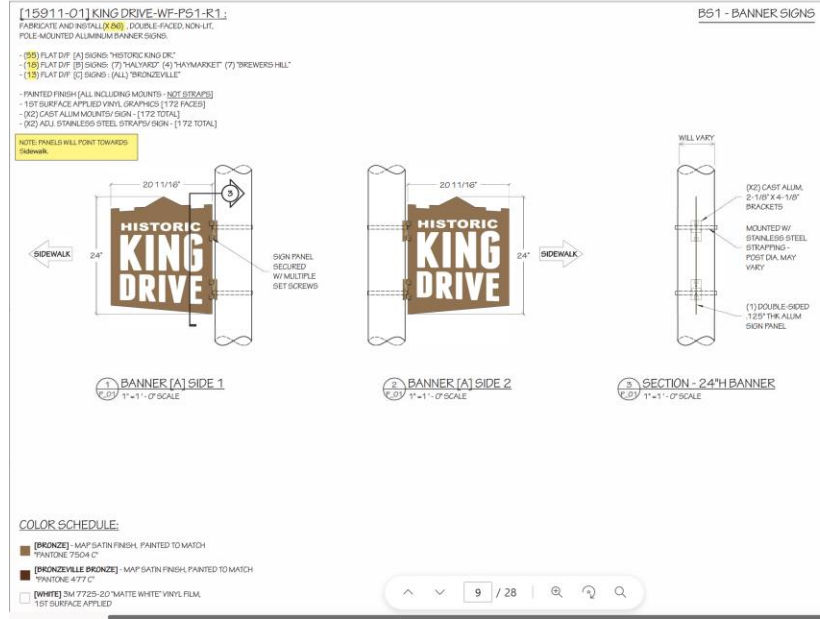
[15911-01] KING DRIVE-WF-PS1-R1 :

BS1 - BANNER SIGNS

FABRICATE AND INSTALL (X 86) , DOUBLE-FACED, NON-LIT, POLE-MOUNTED ALUMINUM BANNER SIGNS.

- (55) FLAT D/F [A] SIGNS: "HISTORIC KING DR."
- (18) FLAT D/F [B] SIGNS: (7) "HALYARD" (4) "HAYMARKET" (7) "BREWERS HILL"
- (13) FLAT D/F [C] SIGNS : (ALL) "BRONZEVILLE"

- PAINTED FINISH [ALL INCLUDING MOUNTS - NOT STRAPS]
- 1ST SURFACE APPLIED VINYL GRAPHICS [172 FACES]
- (X2) CAST ALUM MOUNTS/ SIGN - [172 TOTAL]
- (X2) ADJ. STAINLESS STEEL STRAPS/ SIGN - [172 TOTAL]

NOTE: PANELS WILL POINT TOWARDS Sidewalk.

20 11/16"

3

HISTORIC KING DRIVE

24"

SIDEWALK

SIGN PANEL SECURED W/ MULTIPLE SET SCREWS

20 11/16"

HISTORIC KING DRIVE

24"

SIDEWALK

WILL VARY

(X2) CAST ALUM. 2-1/8" X 4-1/8" BRACKETS

MOUNTED W/ STAINLESS STEEL STRAPPING - POST DIA. MAY VARY

(1) DOUBLE-SIDED .125" THK ALUM SIGN PANEL

1 P.01 BANNER [A] SIDE 1
1" = 1' - 0" SCALE

2 P.01 BANNER [A] SIDE 2
1" = 1' - 0" SCALE

3 P.01 SECTION - 24"H BANNER
1" = 1' - 0" SCALE

COLOR SCHEDULE:

[BRONZE] - MAP SATIN FINISH, PAINTED TO MATCH "PANTONE 7504 C"

[BRONZEVILLE BRONZE] - MAP SATIN FINISH, PAINTED TO MATCH "PANTONE 477 C"

[WHITE] 3M 7725-20 "MATTE WHITE" VINYL FILM, 1ST SURFACE APPLIED

9 / 28